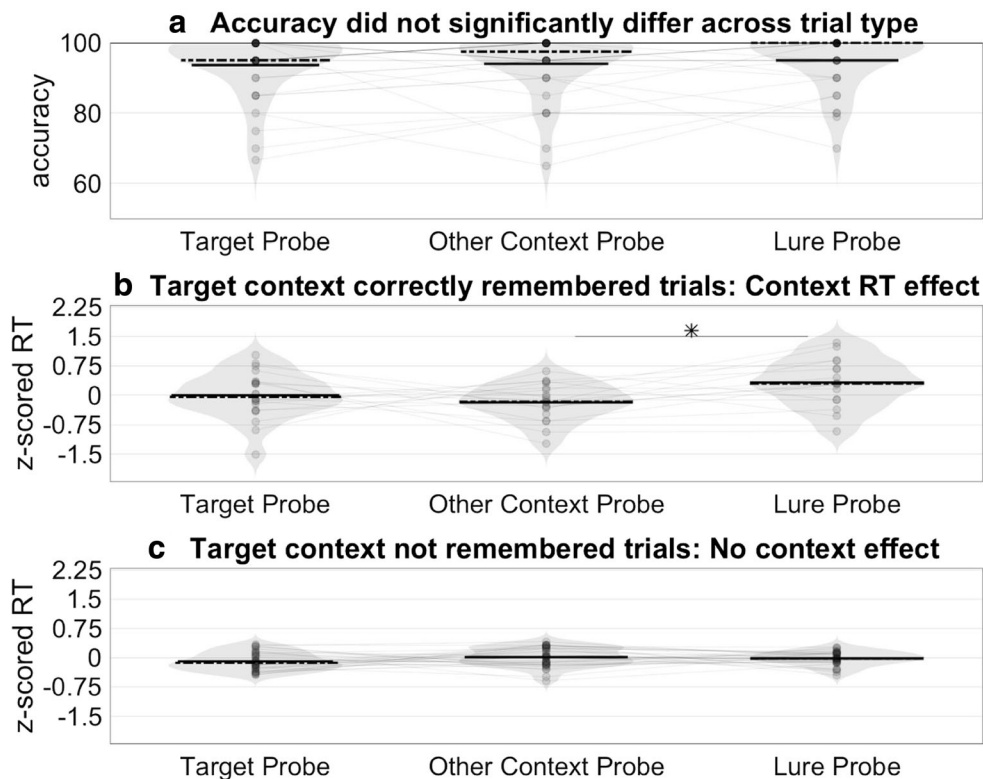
a Accuracy did not significantly differ across trial type

accuracy

100
80
60

Target Probe
Other Context Probe
Lure Probe

b Target context correctly remembered trials: Context RT effect

z-scored RT

2.25
1.5
0.75
0
-0.75
-1.5

*

Target Probe
Other Context Probe
Lure Probe

c Target context not remembered trials: No context effect

z-scored RT

2.25
1.5
0.75
0
-0.75
-1.5

Target Probe
Other Context Probe
Lure Probe